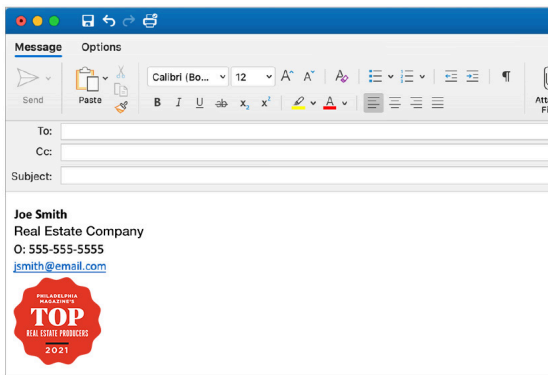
Message Options

Send

Paste

Calibri (Bo... 12

B I U ab $x_2$ $x^2$

Att F

To:

Cc:

Subject:

Joe Smith
Real Estate Company
O: 555-555-5555
jsmith@email.com

PHILADELPHIA MAGAZINE'S
TOP
REAL ESTATE PRODUCERS
2021